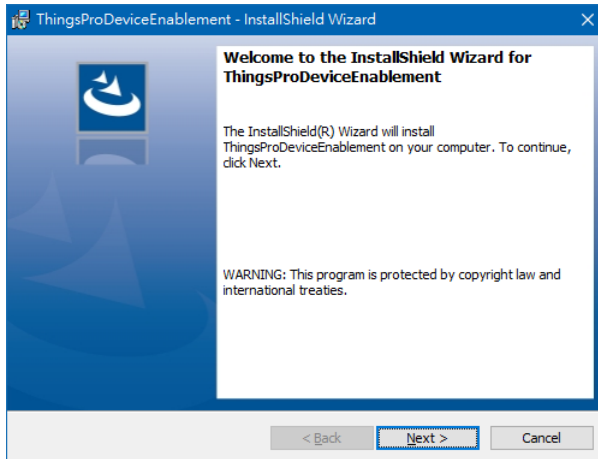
ThingsProDeviceEnablement - InstallShield Wizard

Welcome to the InstallShield Wizard for ThingsProDeviceEnablement

The InstallShield(R) Wizard will install ThingsProDeviceEnablement on your computer. To continue, click Next.

WARNING: This program is protected by copyright law and international treaties.

< Back
Next >
Cancel